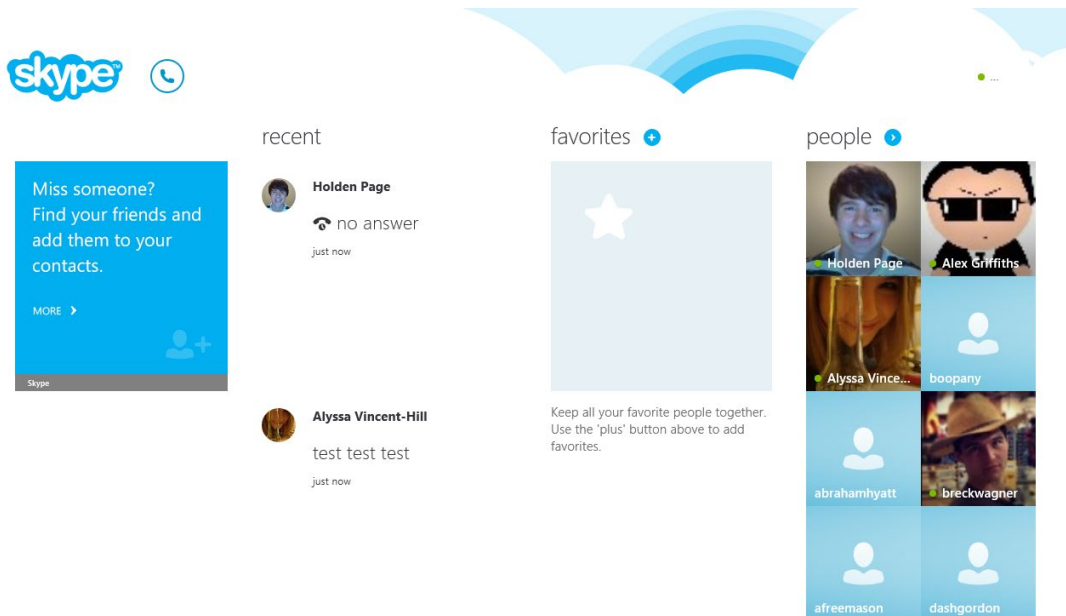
skype

...

Miss someone? Find your friends and add them to your contacts.

MORE

Skype

recent

Holden Page

no answer

just now

Alyssa Vincent-Hill

test test test

just now

favorites

Keep all your favorite people together. Use the 'plus' button above to add favorites.

people

Holden Page

Alex Griffiths

Alyssa Vince...

boopany

abrahamhyatt

breckwagner

afreemason

dashgordon